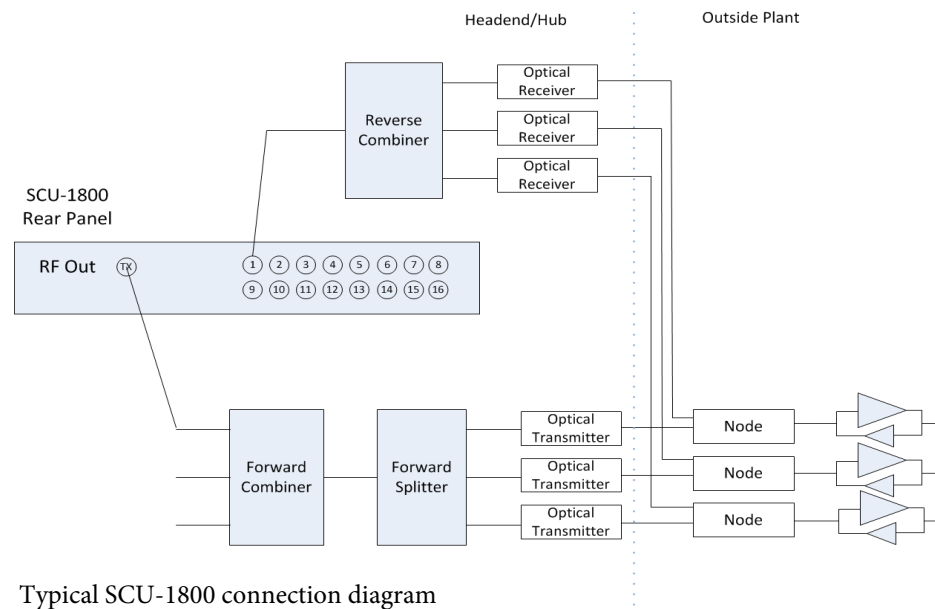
Headend/Hub

Outside Plant

Reverse Combiner

Optical Receiver

Optical Receiver

Optical Receiver

SCU-1800 Rear Panel

RF Out

TX

1 2 3 4 5 6 7 8

9 10 11 12 13 14 15 16

Forward Combiner

Forward Splitter

Optical Transmitter

Optical Transmitter

Optical Transmitter

Node

Node

Node

Typical SCU-1800 connection diagram